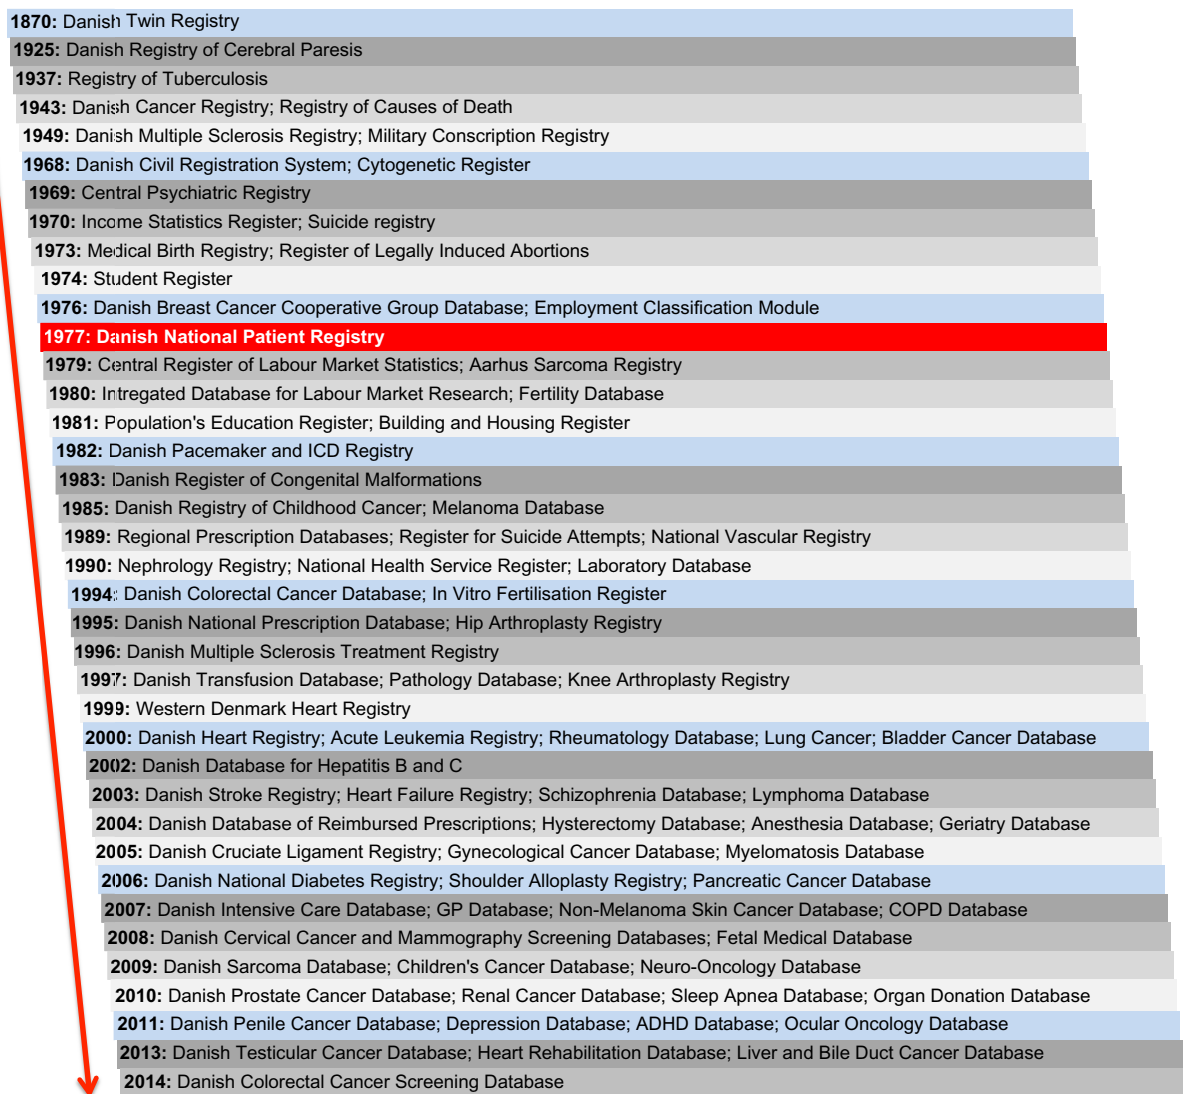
1870: Danish Twin Registry
1925: Danish Registry of Cerebral Paresis
1937: Registry of Tuberculosis
1943: Danish Cancer Registry; Registry of Causes of Death
1949: Danish Multiple Sclerosis Registry; Military Conscription Registry
1968: Danish Civil Registration System; Cytogenetic Register
1969: Central Psychiatric Registry
1970: Income Statistics Register; Suicide registry
1973: Medical Birth Registry; Register of Legally Induced Abortions
1974: Student Register
1976: Danish Breast Cancer Cooperative Group Database; Employment Classification Module
1977: Danish National Patient Registry
1979: Central Register of Labour Market Statistics; Aarhus Sarcoma Registry
1980: Intregated Database for Labour Market Research; Fertility Database
1981: Population's Education Register; Building and Housing Register
1982: Danish Pacemaker and ICD Registry
1983: Danish Register of Congenital Malformations
1985: Danish Registry of Childhood Cancer; Melanoma Database
1989: Regional Prescription Databases; Register for Suicide Attempts; National Vascular Registry
1990: Nephrology Registry; National Health Service Register; Laboratory Database
1994: Danish Colorectal Cancer Database; In Vitro Fertilisation Register
1995: Danish National Prescription Database; Hip Arthroplasty Registry
1996: Danish Multiple Sclerosis Treatment Registry
1997: Danish Transfusion Database; Pathology Database; Knee Arthroplasty Registry
1999: Western Denmark Heart Registry
2000: Danish Heart Registry; Acute Leukemia Registry; Rheumatology Database; Lung Cancer; Bladder Cancer Database
2002: Danish Database for Hepatitis B and C
2003: Danish Stroke Registry; Heart Failure Registry; Schizophrenia Database; Lymphoma Database
2004: Danish Database of Reimbursed Prescriptions; Hysterectomy Database; Anesthesia Database; Geriatry Database
2005: Danish Cruciate Ligament Registry; Gynecological Cancer Database; Myelomatosis Database
2006: Danish National Diabetes Registry; Shoulder Alloplasty Registry; Pancreatic Cancer Database
2007: Danish Intensive Care Database; GP Database; Non-Melanoma Skin Cancer Database; COPD Database
2008: Danish Cervical Cancer and Mammography Screening Databases; Fetal Medical Database
2009: Danish Sarcoma Database; Children's Cancer Database; Neuro-Oncology Database
2010: Danish Prostate Cancer Database; Renal Cancer Database; Sleep Apnea Database; Organ Donation Database
2011: Danish Penile Cancer Database; Depression Database; ADHD Database; Ocular Oncology Database
2013: Danish Testicular Cancer Database; Heart Rehabilitation Database; Liver and Bile Duct Cancer Database
2014: Danish Colorectal Cancer Screening Database